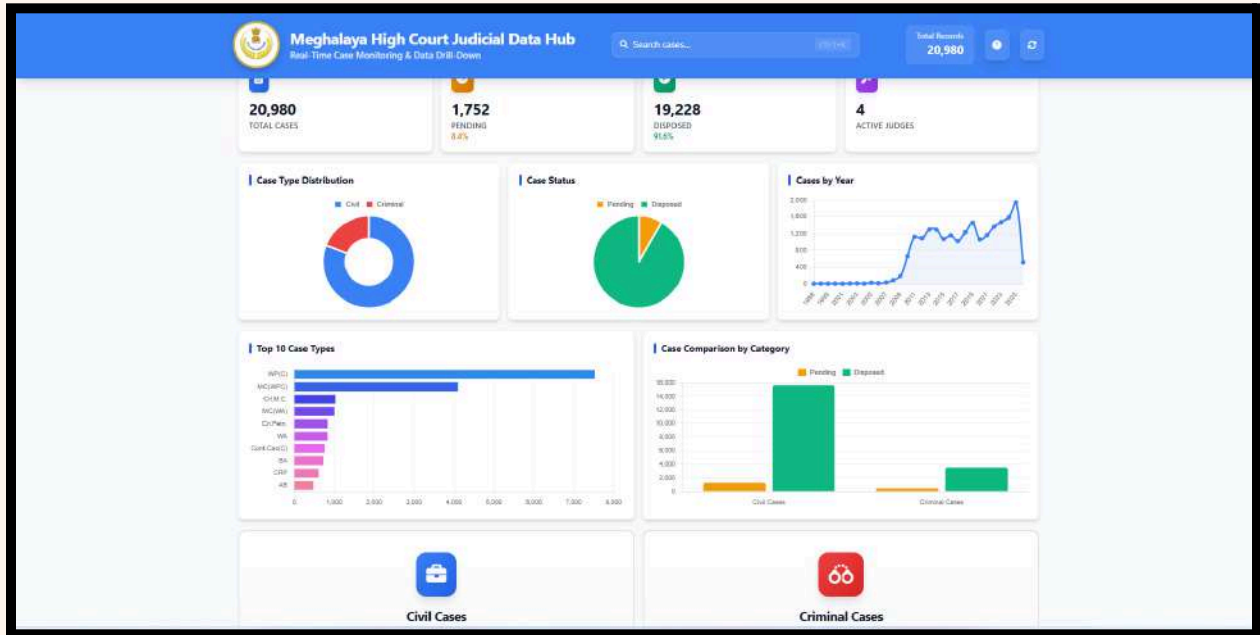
Meghalaya High Court Judicial Data Hub
Real-Time Case Monitoring & Data Drill-Down

Search cases... Ctrl+K

Total Records
20,980

20,980
TOTAL CASES

1,752
PENDING
8.4%

19,228
DISPOSED
91.6%

4
ACTIVE JUDGES

Case Type Distribution
Civil Criminal

Case Status
Pending Disposed

Cases by Year
2,000
1,600
1,200
800
400
0

Top 10 Case Types
WP(C)
MC(WPC)
Crl.M.C.
MC(WA)
Crl.Petn.
WA
Cont.Cas(C)
BA
CRP
AB
0 1,000 2,000 3,000 4,000 5,000 6,000 7,000 8,000

Case Comparison by Category
Pending Disposed
16,000
14,000
12,000
10,000
8,000
6,000
4,000
2,000
0
Civil Cases Criminal Cases

Civil Cases

Criminal Cases